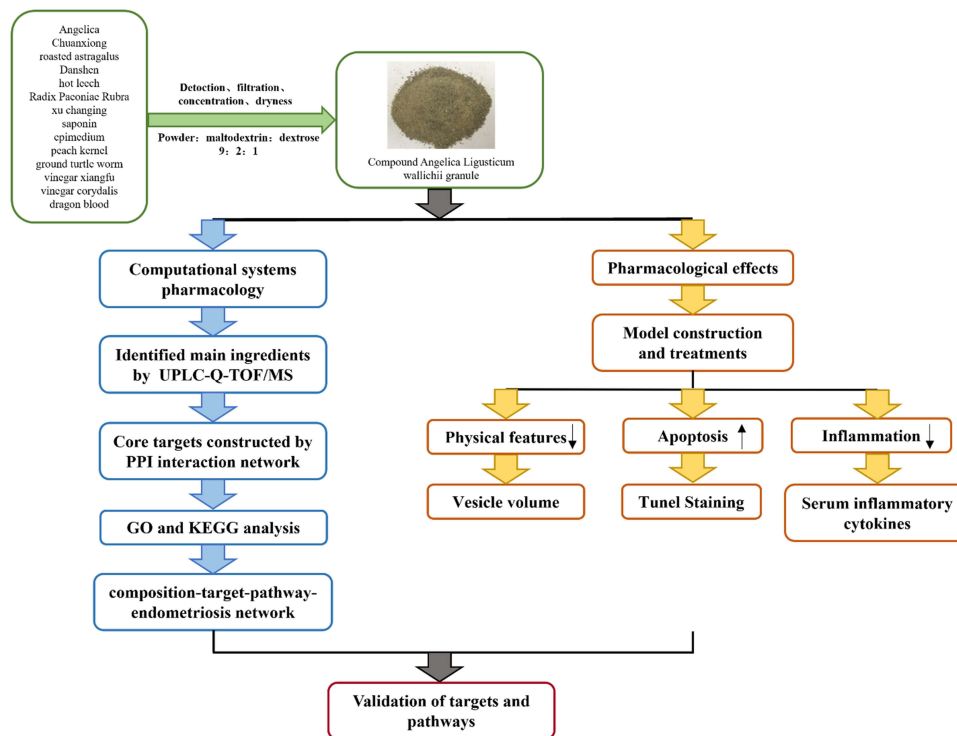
Angelica
Chuanxiong
roasted astragalus
Danshen
hot leech
Radix Paeoniae Rubra
xu changing
saponin
epimedium
peach kernel
ground turtle worm
vinegar xiangfu
vinegar corydalis
dragon blood

Detection、filtration、concentration、dryness

Powder：maltodextrin：dextrose 9：2：1

Compound Angelica Ligusticum wallichii granule

Computational systems pharmacology

Identified main ingredients by UPLC-Q-TOF/MS

Core targets constructed by PPI interaction network

GO and KEGG analysis

composition-target-pathway-endometriosis network

Pharmacological effects

Model construction and treatments

Physical features ↓

Apoptosis ↑

Inflammation ↓

Vesicle volume

Tunel Staining

Serum inflammatory cytokines

Validation of targets and pathways